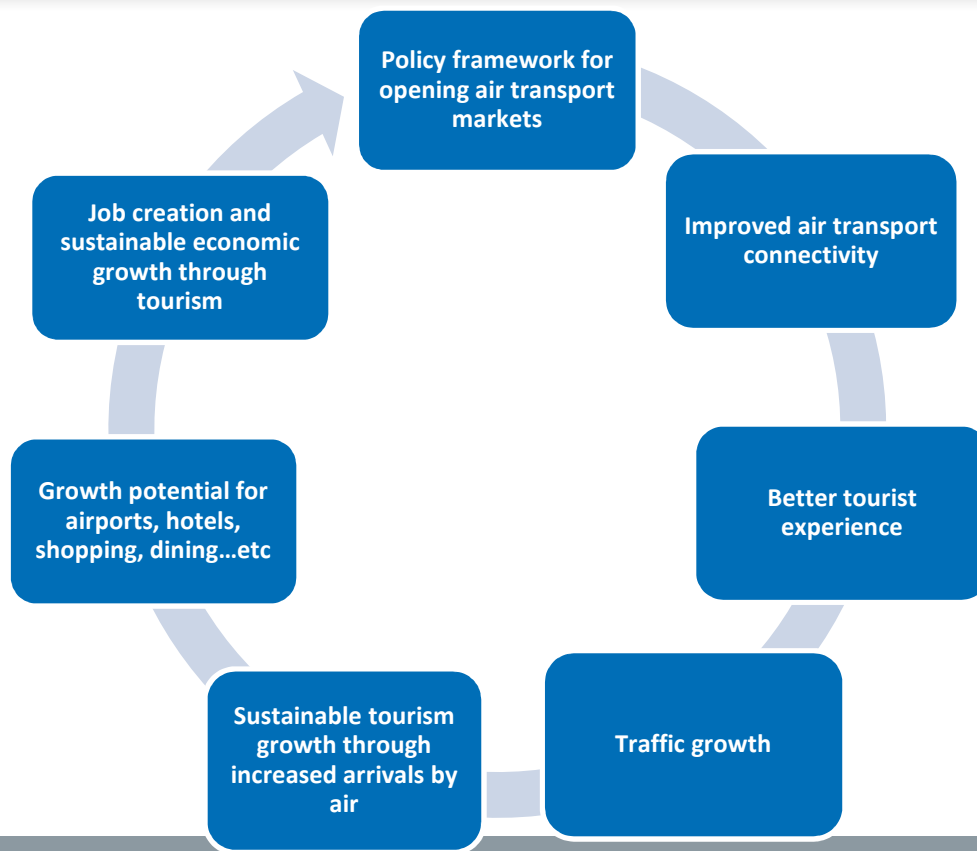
Policy framework for opening air transport markets

Improved air transport connectivity

Better tourist experience

Traffic growth

Sustainable tourism growth through increased arrivals by air

Growth potential for airports, hotels, shopping, dining…etc

Job creation and sustainable economic growth through tourism